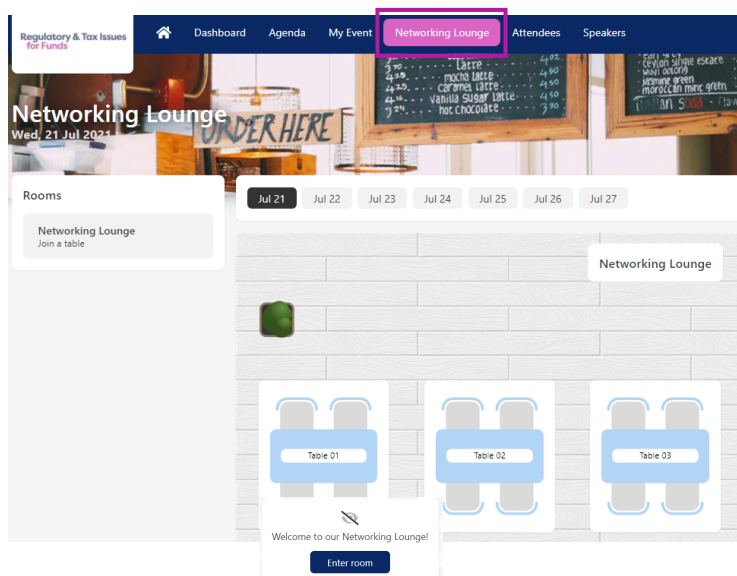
Regulatory & Tax Issues for Funds

Dashboard Agenda My Event Networking Lounge Attendees Speakers

latte
mocha latte
caramel latte
vanilla sugar latte
hot chocolate

ORDER HERE

Networking Lounge
Wed, 21 Jul 2021

Rooms

Networking Lounge
Join a table

Jul 21 Jul 22 Jul 23 Jul 24 Jul 25 Jul 26 Jul 27

Networking Lounge

Table 01

Table 02

Table 03

Welcome to our Networking Lounge!

Enter room